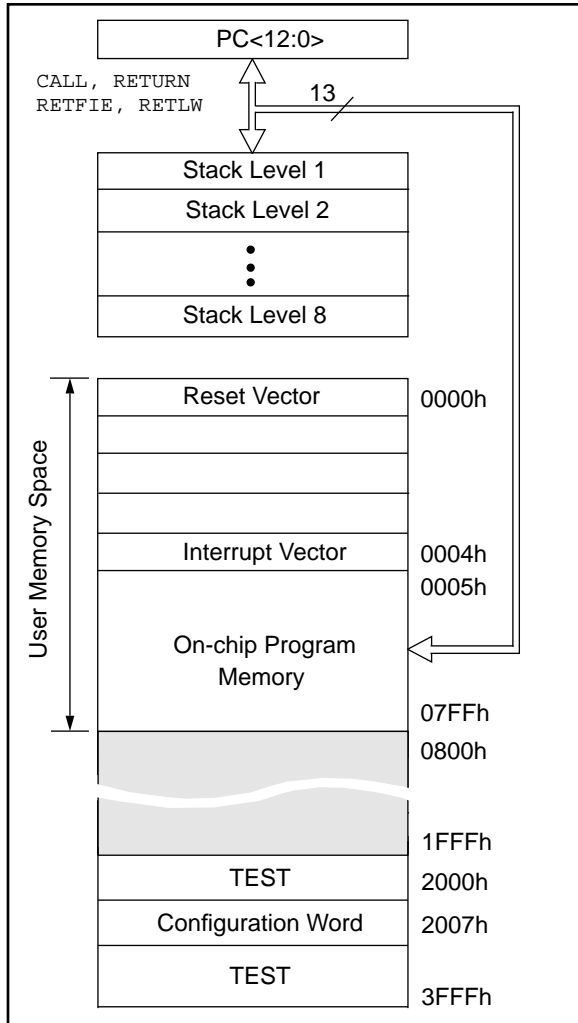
PC<12:0>

CALL, RETURN
RETFIE, RETLW

13

Stack Level 1

Stack Level 2

•
•
•

Stack Level 8

User Memory Space

Reset Vector

0000h

Interrupt Vector

0004h

0005h

On-chip Program Memory

07FFh

0800h

1FFFh

TEST

2000h

Configuration Word

2007h

TEST

3FFFh